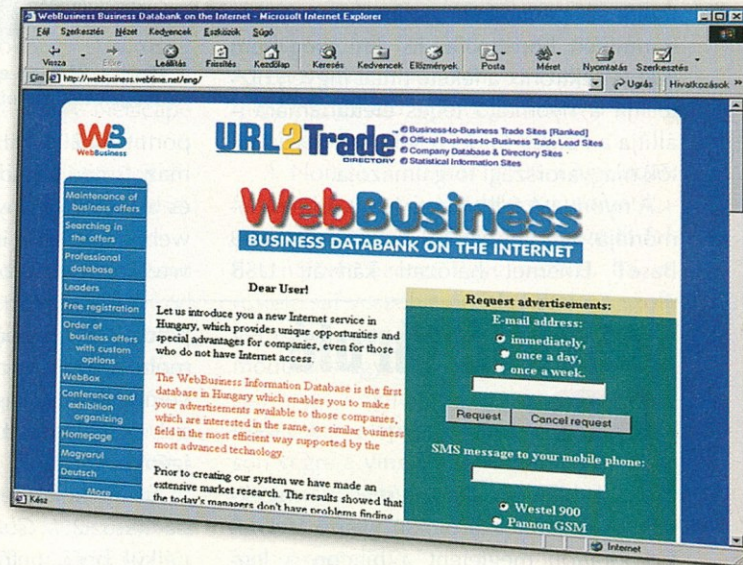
WebBusiness Business Databank on the Internet - Microsoft Internet Explorer

Fájl Szerkesztés Nézet Kedvencek Eszközök Súgó

Vissza Előre Leállítás Frissítés Kezdőlap Keresés Kedvencek Előzmények Posta Méret Nyomtatás Szerkesztés

Cím http://webbusiness.webtime.net/eng/ Ugrás Hivatkozások

WB WebBusiness

URL2Trade DIRECTORY

Business-to-Business Trade Sites [Ranked]
Official Business-to-Business Trade Lead Sites
Company Database & Directory Sites
Statistical Information Sites

WebBusiness
BUSINESS DATABANK ON THE INTERNET

Maintenance of business offers
Searching in the offers
Professional database
Leaders
Free registration
Order of business offers with custom options
WebBox
Conference and exhibition organizing
Homepage
Magyarul
Deutsch
More

Dear User!

Let us introduce you a new Internet service in Hungary, which provides unique opportunities and special advantages for companies, even for those who do not have Internet access.

The WebBusiness Information Database is the first database in Hungary which enables you to make your advertisements available to those companies, which are interested in the same, or similar business field in the most efficient way supported by the most advanced technology.

Prior to creating our system we have made an extensive market research. The results showed that the today's managers don't have problems finding

Request advertisements:
E-mail address:
immediately,
once a day,
once a week.
Request Cancel request
SMS message to your mobile phone:
Westel 900
Pannon GSM

Kész

Internet